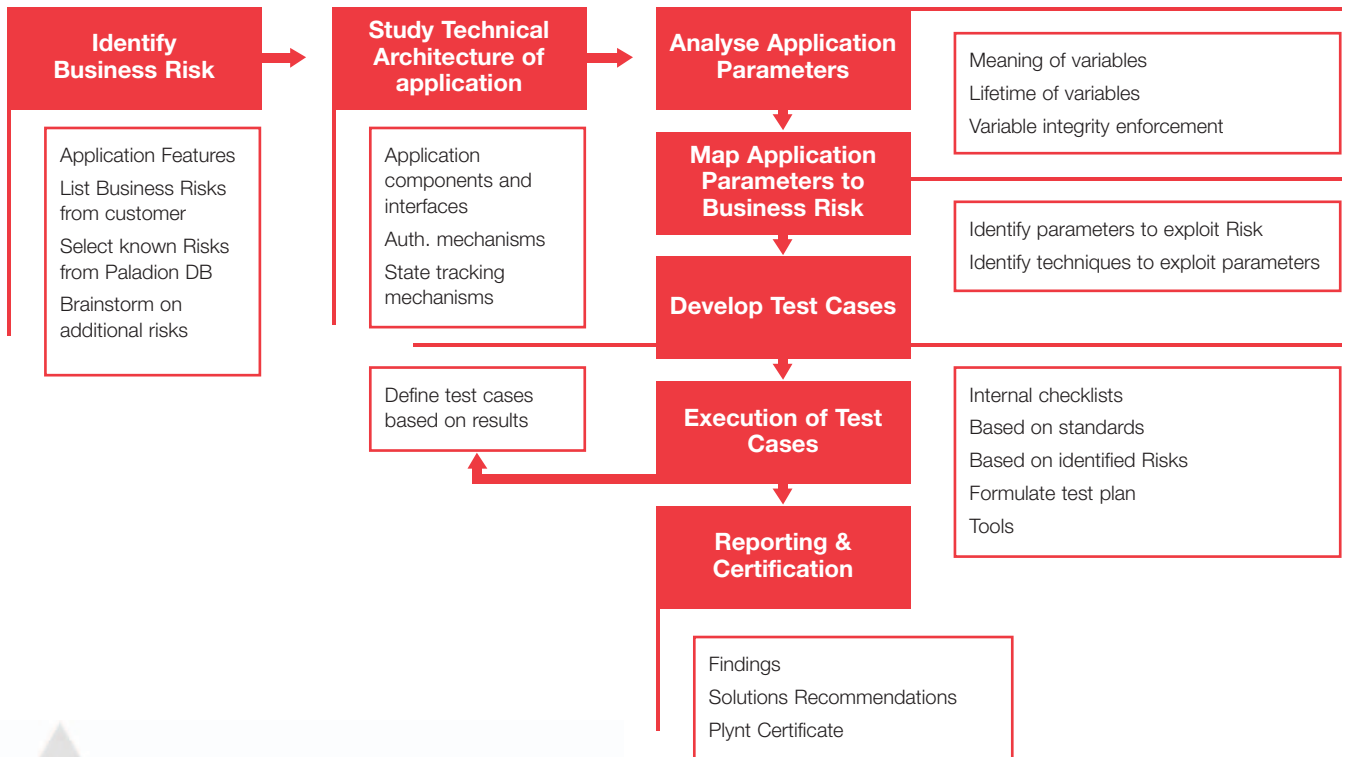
Identify Business Risk

Application Features
List Business Risks from customer
Select known Risks from Paladion DB
Brainstorm on additional risks

Study Technical Architecture of application

Application components and interfaces
Auth. mechanisms
State tracking mechanisms

Analyse Application Parameters

Meaning of variables
Lifetime of variables
Variable integrity enforcement

Map Application Parameters to Business Risk

Identify parameters to exploit Risk
Identify techniques to exploit parameters

Develop Test Cases

Internal checklists
Based on standards
Based on identified Risks
Formulate test plan
Tools

Execution of Test Cases

Define test cases based on results

Reporting & Certification

Findings
Solutions Recommendations
Plynt Certificate